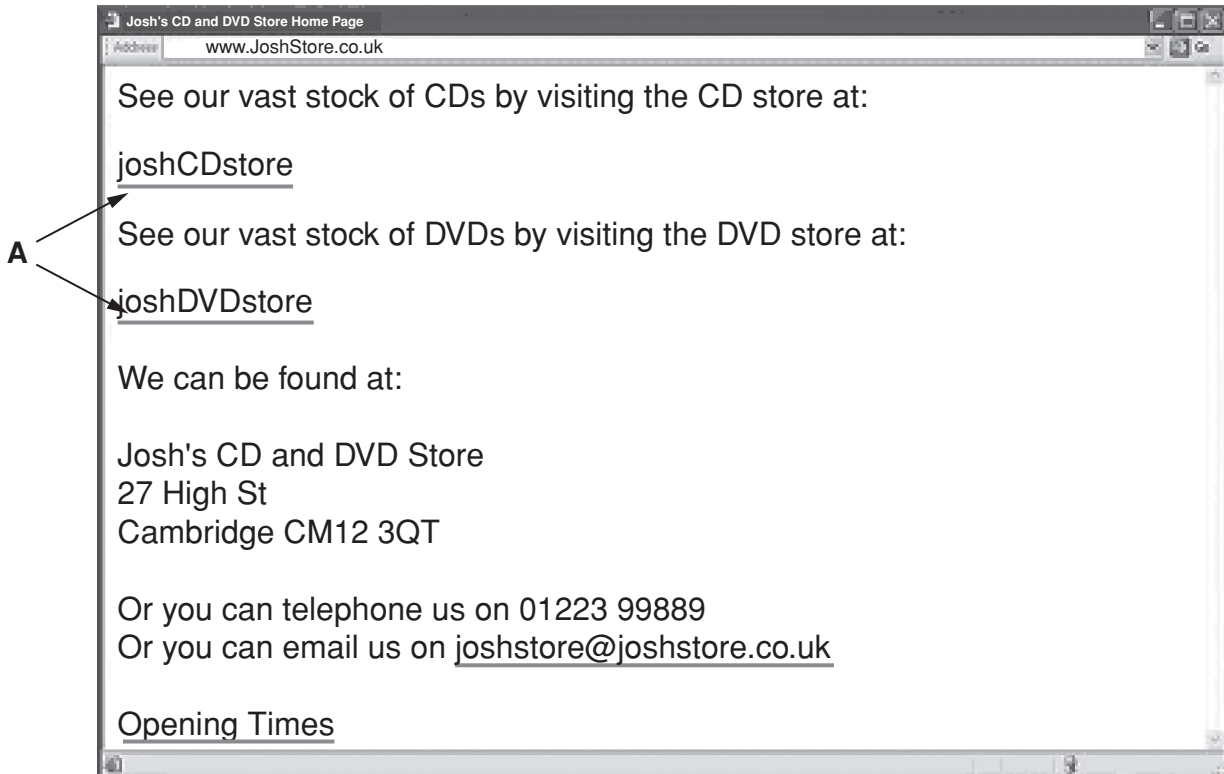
Josh's CD and DVD Store Home Page

Address www.JoshStore.co.uk

See our vast stock of CDs by visiting the CD store at:

joshCDstore

A

See our vast stock of DVDs by visiting the DVD store at:

joshDVDstore

We can be found at:

Josh's CD and DVD Store
27 High St
Cambridge CM12 3QT

Or you can telephone us on 01223 99889
Or you can email us on joshstore@joshstore.co.uk

Opening Times